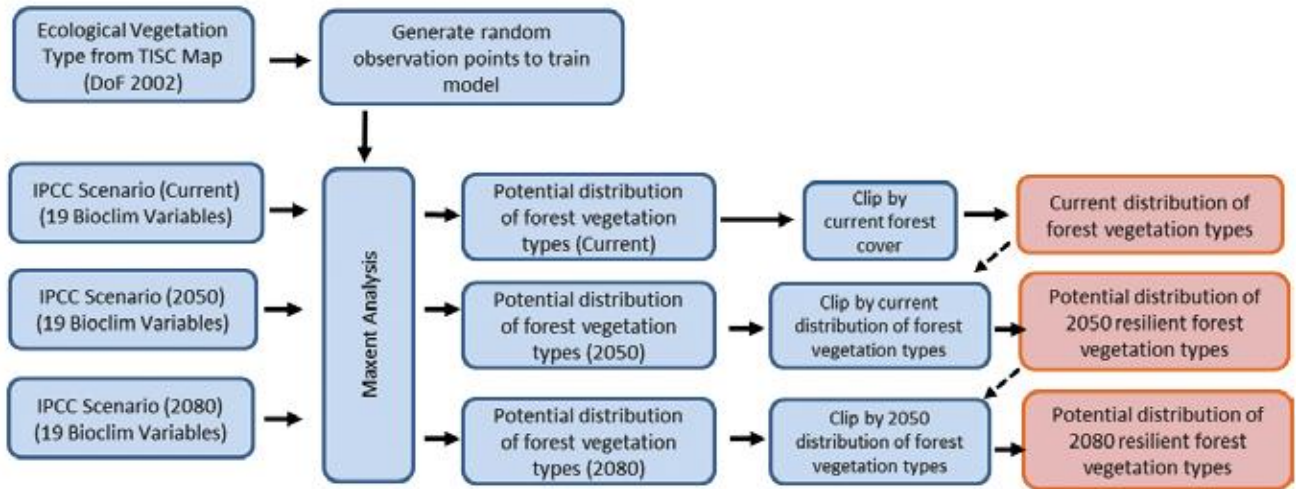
Ecological Vegetation Type from TISC Map (DoF 2002)

Generate random observation points to train model

IPCC Scenario (Current) (19 Bioclim Variables)

IPCC Scenario (2050) (19 Bioclim Variables)

IPCC Scenario (2080) (19 Bioclim Variables)

Maxent Analysis

Potential distribution of forest vegetation types (Current)

Clip by current forest cover

Current distribution of forest vegetation types

Potential distribution of forest vegetation types (2050)

Clip by current distribution of forest vegetation types

Potential distribution of 2050 resilient forest vegetation types

Potential distribution of forest vegetation types (2080)

Clip by 2050 distribution of forest vegetation types

Potential distribution of 2080 resilient forest vegetation types